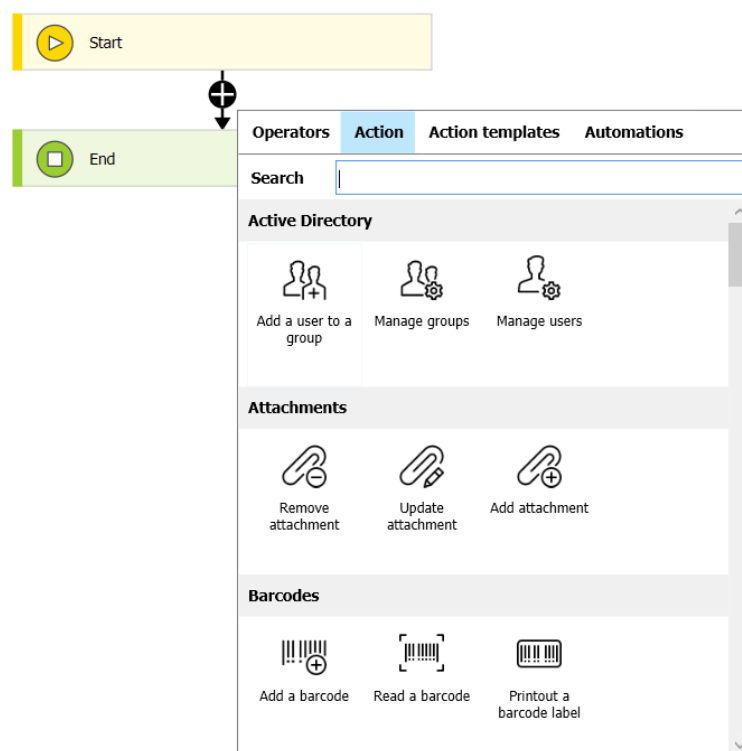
Start

End

Operators Action Action templates Automations

Search

Active Directory

Add a user to a group

Manage groups

Manage users

Attachments

Remove attachment

Update attachment

Add attachment

Barcodes

Add a barcode

Read a barcode

Printout a barcode label